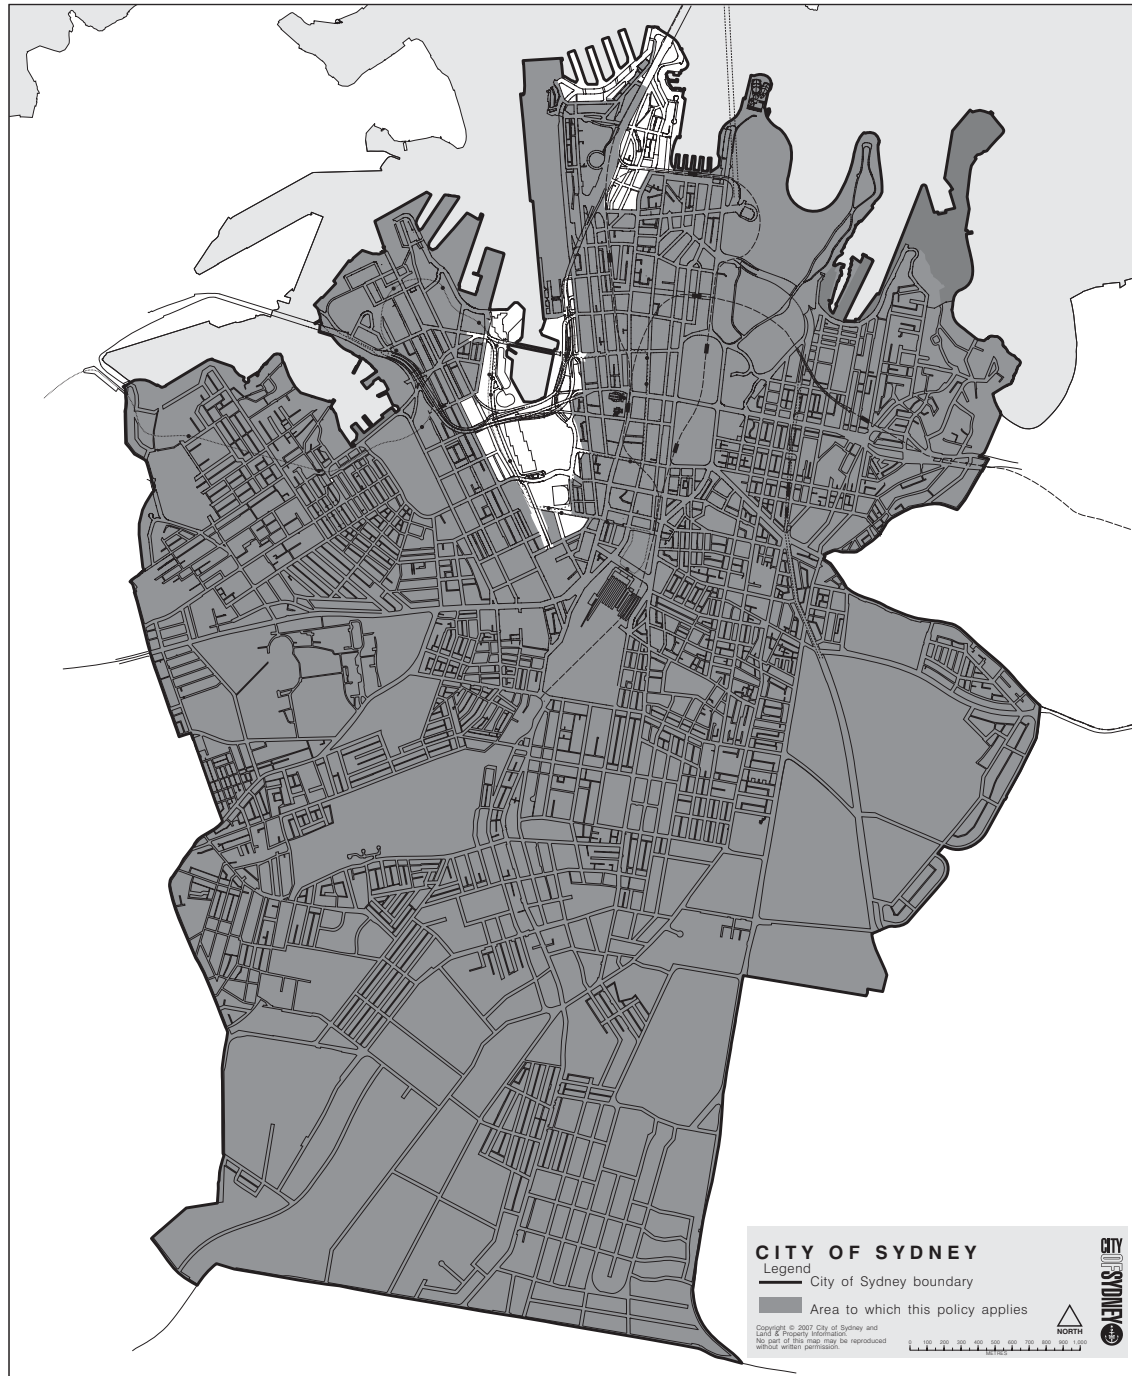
CITY OF SYDNEY

Legend

City of Sydney boundary

Area to which this policy applies

Copyright © 2007 City of Sydney and Land & Property Information. No part of this map may be reproduced without written permission.

NORTH

0 100 200 300 400 500 600 700 800 900 1,000

METRES

CITY OF SYDNEY